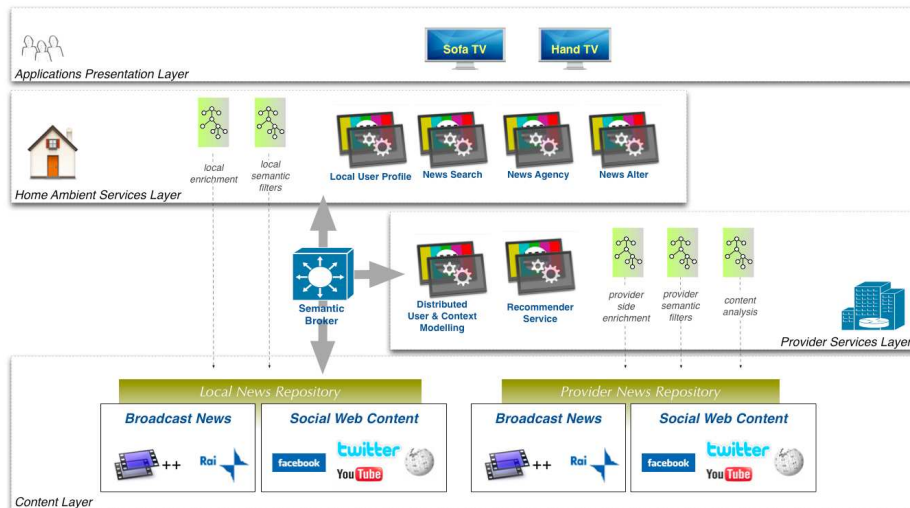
Sofa TV

Hand TV

Applications Presentation Layer

local enrichment

local semantic filters

Local User Profile

News Search

News Agency

News Alter

Home Ambient Services Layer

Semantic Broker

Distributed User & Context Modelling

Recommender Service

provider side enrichment

provider semantic filters

content analysis

Provider Services Layer

Local News Repository

Broadcast News

++

Rai

Social Web Content

facebook

twitter

YouTube

Provider News Repository

Broadcast News

++

Rai

Social Web Content

facebook

twitter

YouTube

Content Layer